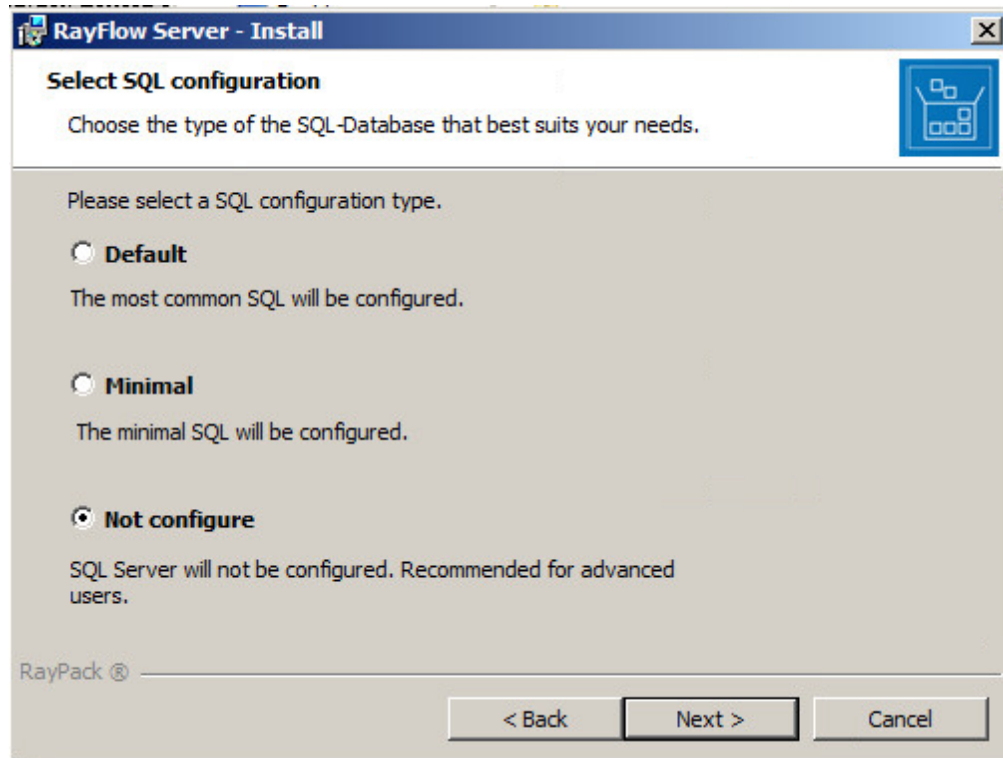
RayFlow Server - Install

Select SQL configuration

Choose the type of the SQL-Database that best suits your needs.

Please select a SQL configuration type.

Default

The most common SQL will be configured.

Minimal

The minimal SQL will be configured.

Not configure

SQL Server will not be configured. Recommended for advanced users.

RayPack ®

< Back

Next >

Cancel